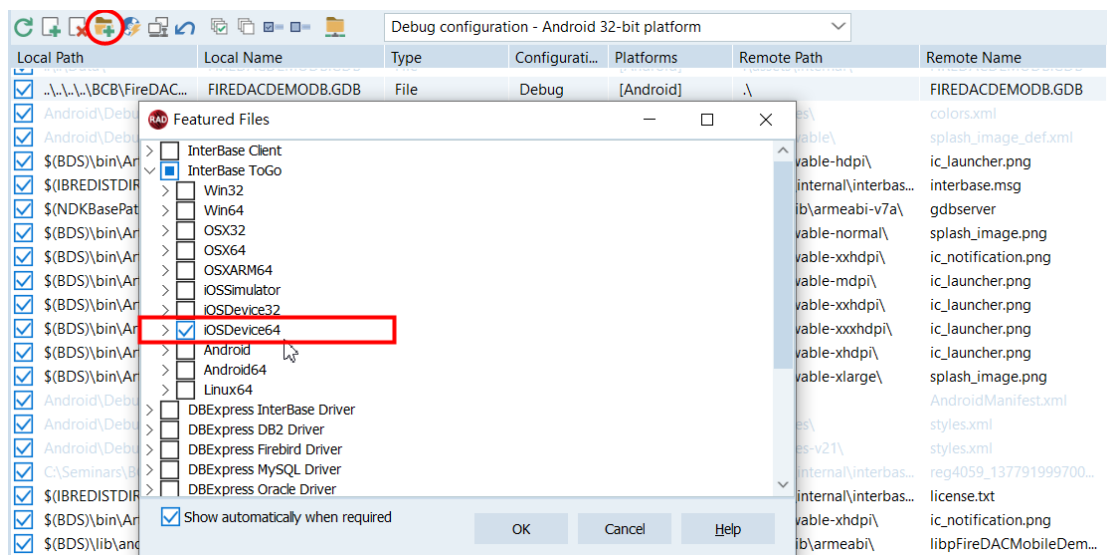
Debug configuration - Android 32-bit platform

| Local Path | Local Name | Type | Configurati... | Platforms | Remote Path | Remote Name |
|---|---|---|---|---|---|---|
| ..\..\..\BCB\FireDAC... | FIREDACDEMODB.GDB | File | Debug | [Android] | .\ | FIREDACDEMODB.GDB |
| Android\Debu | | | | | es\ | colors.xml |
| Android\Debu | | | | | vable\ | splash_image_def.xml |
| $(BDS)\bin\Ar | | | | | vable-hdpi\ | ic_launcher.png |
| $(IBREDISTDIR | | | | | internal\interbas... | interbase.msg |
| $(NDKBasePat | | | | | lib\armeabi-v7a\ | gdbserver |
| $(BDS)\bin\Ar | | | | | vable-normal\ | splash_image.png |
| $(BDS)\bin\Ar | | | | | vable-xxhdpi\ | ic_notification.png |
| $(BDS)\bin\Ar | | | | | vable-mdpi\ | ic_launcher.png |
| $(BDS)\bin\Ar | | | | | vable-xxhdpi\ | ic_launcher.png |
| $(BDS)\bin\Ar | | | | | vable-xxxhdpi\ | ic_launcher.png |
| $(BDS)\bin\Ar | | | | | vable-xhdpi\ | ic_launcher.png |
| $(BDS)\bin\Ar | | | | | vable-xlarge\ | splash_image.png |
| Android\Debu | | | | | | AndroidManifest.xml |
| Android\Debu | | | | | es\ | styles.xml |
| Android\Debu | | | | | es-v21\ | styles.xml |
| C:\Seminars\B | | | | | internal\interbas... | reg4059_137791999700... |
| $(IBREDISTDIR | | | | | internal\interbas... | license.txt |
| $(BDS)\bin\Ar | | | | | vable-xhdpi\ | ic_notification.png |
| $(BDS)\lib\and | | | | | lib\armeabi\ | libpFireDACMobileDem... |

Featured Files

InterBase Client
InterBase ToGo
Win32
Win64
OSX32
OSX64
OSXARM64
iOSSimulator
iOSDevice32
iOSDevice64
Android
Android64
Linux64
DBExpress InterBase Driver
DBExpress DB2 Driver
DBExpress Firebird Driver
DBExpress MySQL Driver
DBExpress Oracle Driver

Show automatically when required

OK
Cancel
Help